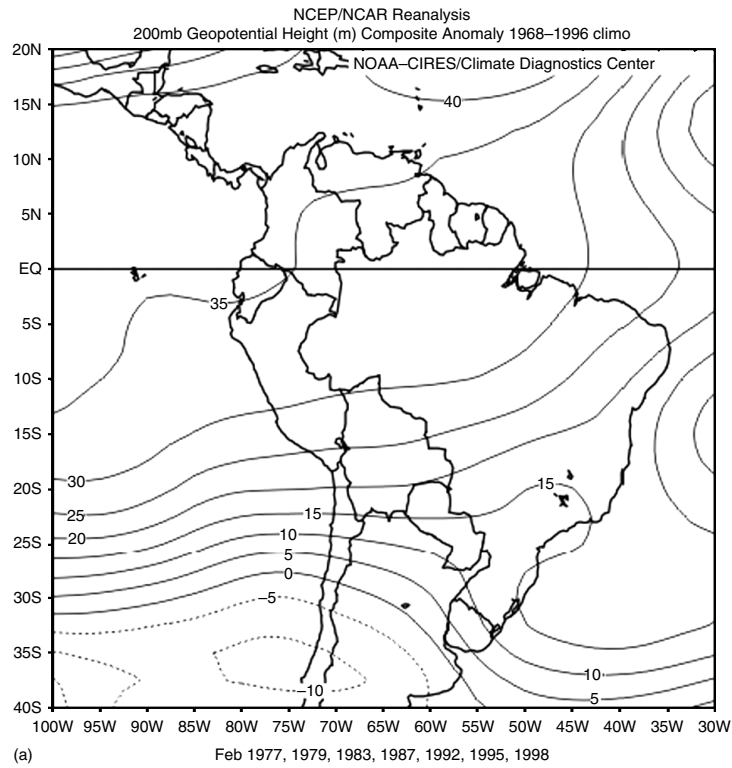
NCEP/NCAR Reanalysis
200mb Geopotential Height (m) Composite Anomaly 1968–1996 climo

NOAA–CIRES/Climate Diagnostics Center

20N
15N
10N
5N
EQ
5S
10S
15S
20S
25S
30S
35S
40S

40
35
30
25
20
15
10
5
0
−5
−10
15
10
5

100W 95W 90W 85W 80W 75W 70W 65W 60W 55W 50W 45W 40W 35W 30W

(a)

Feb 1977, 1979, 1983, 1987, 1992, 1995, 1998